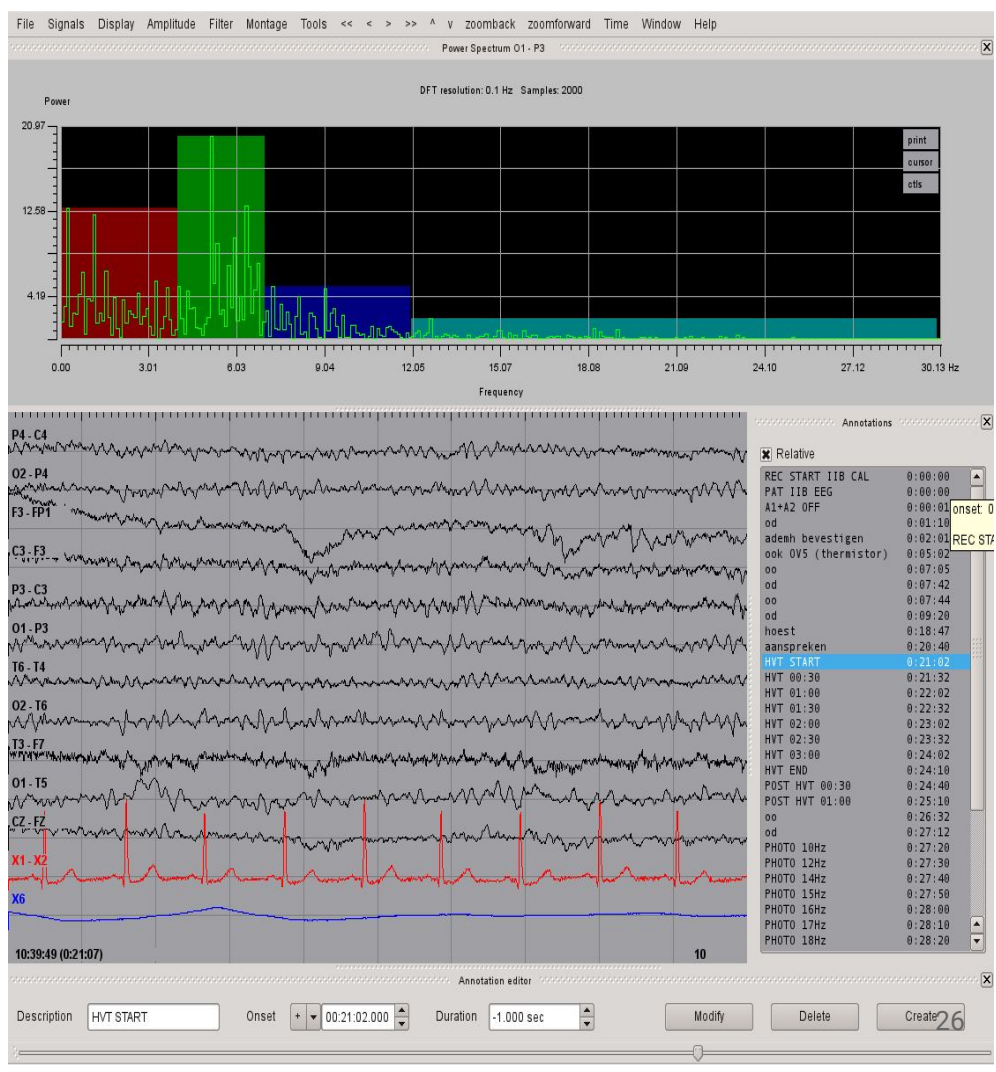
File Signals Display Amplitude Filter Montage Tools << < > >> ^ v zoomback zoomforward Time Window Help

Power Spectrum O1 - P3

DFT resolution: 0.1 Hz Samples: 2000

Power

20.97
12.58
4.19

print
cursor
ctls

0.00 3.01 6.03 9.04 12.05 15.07 18.08 21.09 24.10 27.12 30.13 Hz

Frequency

P4 - C4
O2 - P4
F3 - FP1
C3 - F3
P3 - C3
O1 - P3
T6 - T4
O2 - T6
T3 - F7
O1 - T5
CZ - FZ
X1 - X2
X6

10:39:49 (0:21:07)

10

Annotations

Relative

| | |
|---|---|
| REC START IIB CAL | 0:00:00 |
| PAT IIB EEG | 0:00:00 |
| A1+A2 OFF | 0:00:01 |
| od | 0:01:10 |
| ademh bevestigen | 0:02:01 |
| ook OV5 (thermistor) | 0:05:02 |
| oo | 0:07:05 |
| od | 0:07:42 |
| oo | 0:07:44 |
| od | 0:09:20 |
| hoest | 0:18:47 |
| aanspreken | 0:20:40 |
| HVT START | 0:21:02 |
| HVT 00:30 | 0:21:32 |
| HVT 01:00 | 0:22:02 |
| HVT 01:30 | 0:22:32 |
| HVT 02:00 | 0:23:02 |
| HVT 02:30 | 0:23:32 |
| HVT 03:00 | 0:24:02 |
| HVT END | 0:24:10 |
| POST HVT 00:30 | 0:24:40 |
| POST HVT 01:00 | 0:25:10 |
| oo | 0:26:32 |
| od | 0:27:12 |
| PHOTO 10Hz | 0:27:20 |
| PHOTO 12Hz | 0:27:30 |
| PHOTO 14Hz | 0:27:40 |
| PHOTO 15Hz | 0:27:50 |
| PHOTO 16Hz | 0:28:00 |
| PHOTO 17Hz | 0:28:10 |
| PHOTO 18Hz | 0:28:20 |

onset: 0
REC STA

Annotation editor

Description HVT START Onset + 00:21:02.000 Duration -1.000 sec Modify Delete Create

26